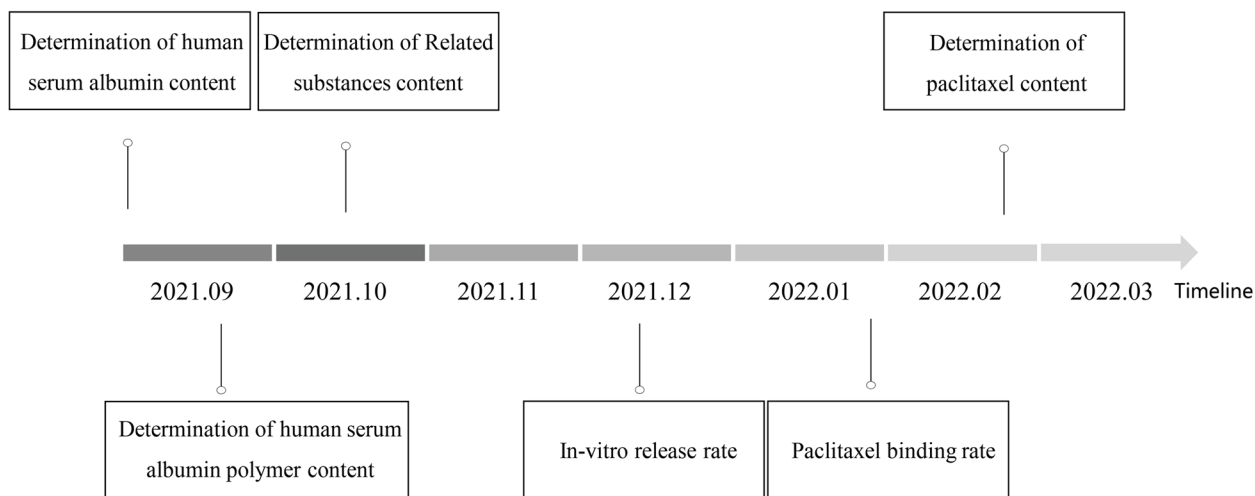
Determination of human serum albumin content

Determination of Related substances content

Determination of paclitaxel content

2021.09
2021.10
2021.11
2021.12
2022.01
2022.02
2022.03
Timeline

Determination of human serum albumin polymer content

In-vitro release rate

Paclitaxel binding rate